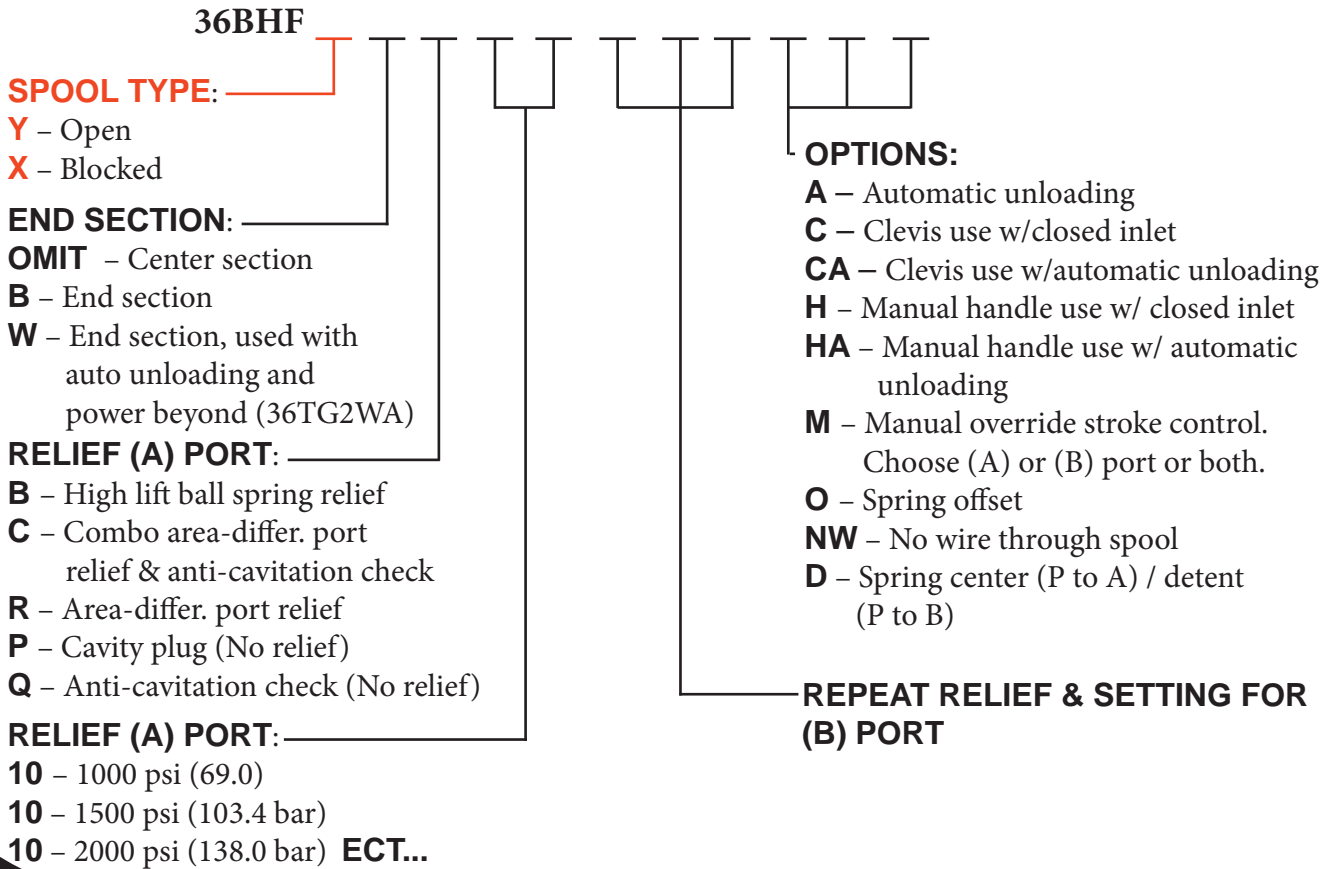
36BHF

SPOOL TYPE:
Y – Open
X – Blocked

END SECTION:
OMIT – Center section
B – End section
W – End section, used with auto unloading and power beyond (36TG2WA)

RELIEF (A) PORT:
B – High lift ball spring relief
C – Combo area-differ. port relief & anti-cavitation check
R – Area-differ. port relief
P – Cavity plug (No relief)
Q – Anti-cavitation check (No relief)

RELIEF (A) PORT:
10 – 1000 psi (69.0)
10 – 1500 psi (103.4 bar)
10 – 2000 psi (138.0 bar) ECT...

OPTIONS:
A – Automatic unloading
C – Clevis use w/closed inlet
CA – Clevis use w/automatic unloading
H – Manual handle use w/ closed inlet
HA – Manual handle use w/ automatic unloading
M – Manual override stroke control. Choose (A) or (B) port or both.
O – Spring offset
NW – No wire through spool
D – Spring center (P to A) / detent (P to B)

REPEAT RELIEF & SETTING FOR (B) PORT